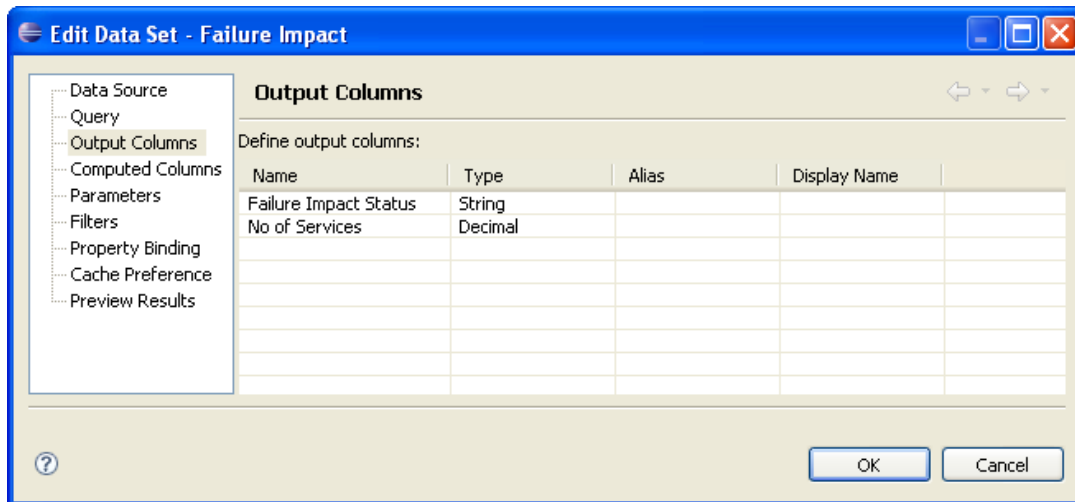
Edit Data Set - Failure Impact

Data Source
Query
Output Columns
Computed Columns
Parameters
Filters
Property Binding
Cache Preference
Preview Results

Output Columns

Define output columns:

| Name | Type | Alias | Display Name |
|---|---|---|---|
| Failure Impact Status | String | | |
| No of Services | Decimal | | |

?

OK

Cancel